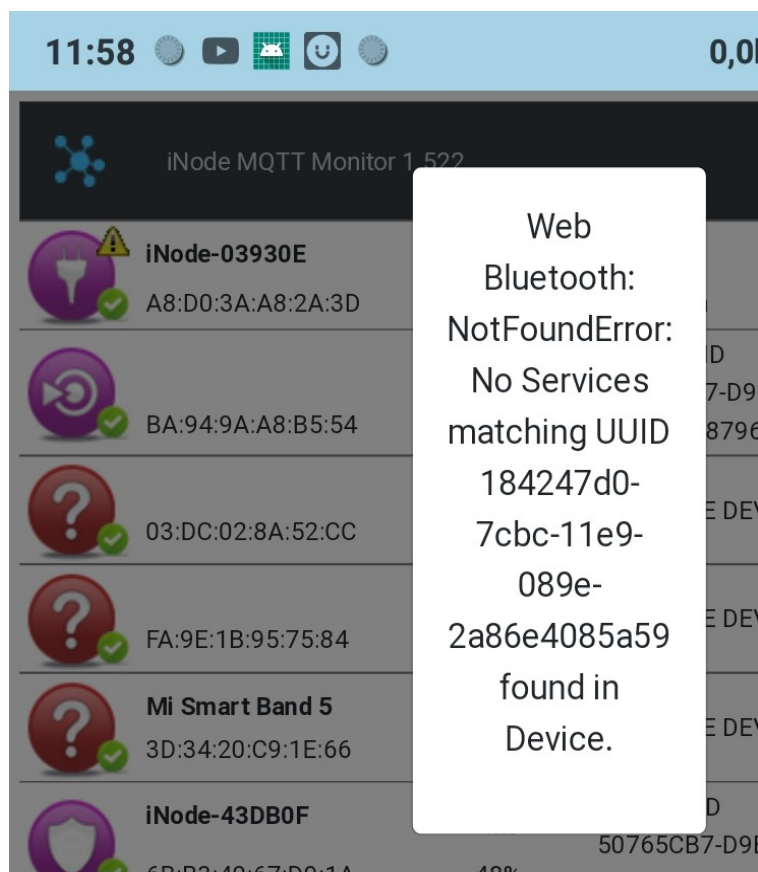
11:58 0,0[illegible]

iNode MQTT Monitor 1.522

iNode-03930E
A8:D0:3A:A8:2A:3D

BA:94:9A:A8:B5:54

03:DC:02:8A:52:CC

FA:9E:1B:95:75:84

Mi Smart Band 5
3D:34:20:C9:1E:66

iNode-43DB0F
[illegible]

Web Bluetooth: NotFoundError: No Services matching UUID 184247d0-7cbc-11e9-089e-2a86e4085a59 found in Device.

D
7-D9
8796
E DEV
E DEV
E DEV
D
50765CB7-D9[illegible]
48%